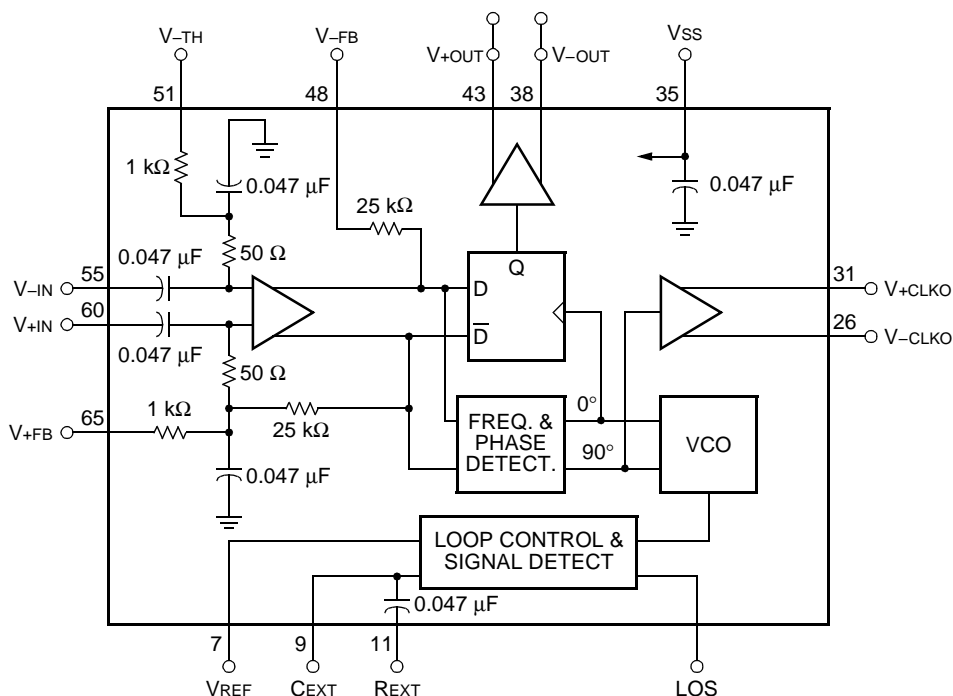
V–TH
V–FB
V+OUT
V–OUT
VSS
51
48
43
38
35
1 kΩ
0.047 µF
0.047 µF
25 kΩ
50 Ω
0.047 µF
Q
V–IN
55
D
31
V+CLKO
V+IN
60
$\overline{D}$
26
V–CLKO
0.047 µF
50 Ω
1 kΩ
0°
V+FB
65
25 kΩ
FREQ. & PHASE DETECT.
VCO
90°
0.047 µF
LOOP CONTROL & SIGNAL DETECT
0.047 µF
7
9
11
VREF
CEXT
REXT
LOS